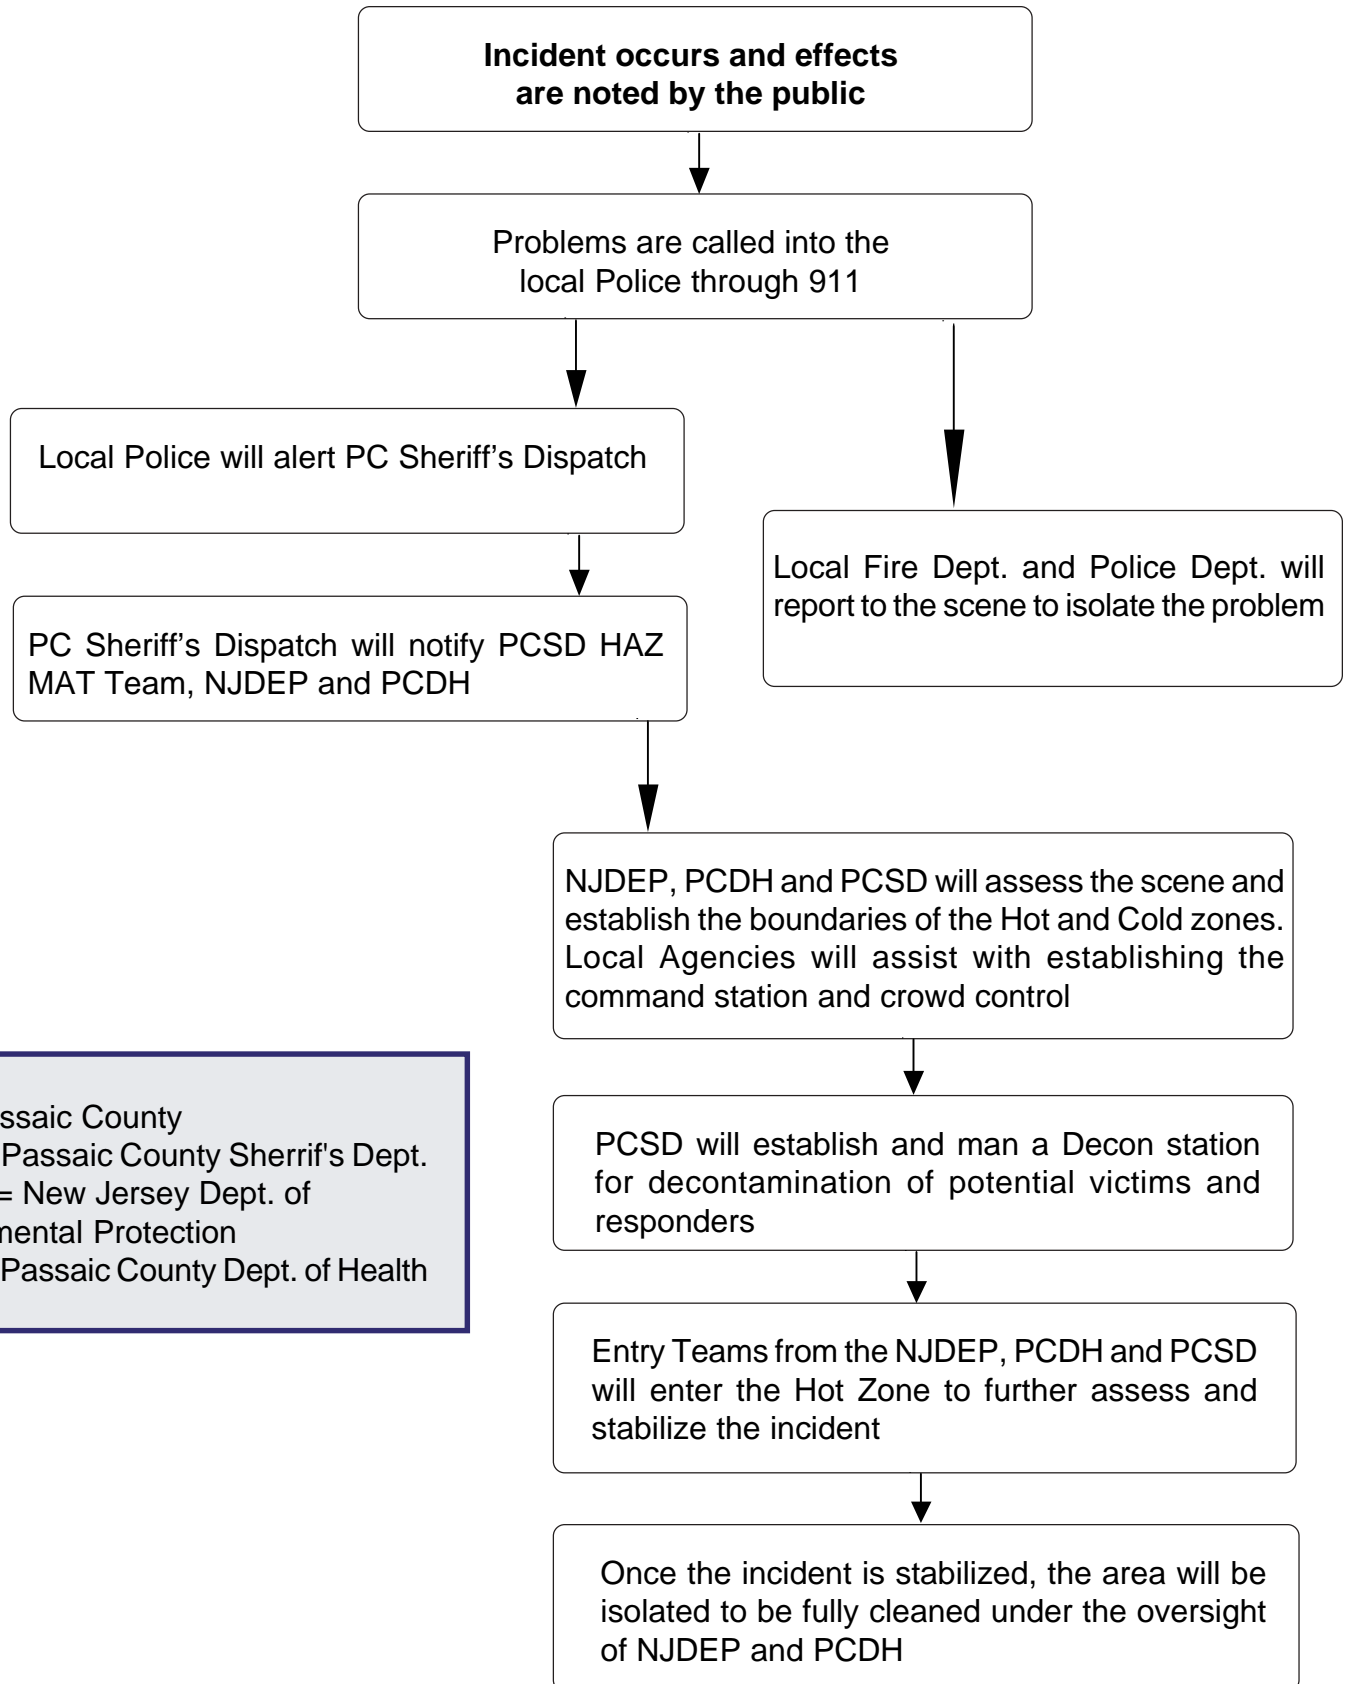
**Incident occurs and effects are noted by the public**

Problems are called into the local Police through 911

Local Police will alert PC Sheriff's Dispatch

Local Fire Dept. and Police Dept. will report to the scene to isolate the problem

PC Sheriff's Dispatch will notify PCSD HAZ MAT Team, NJDEP and PCDH

NJDEP, PCDH and PCSD will assess the scene and establish the boundaries of the Hot and Cold zones. Local Agencies will assist with establishing the command station and crowd control

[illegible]ssaic County
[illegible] Passaic County Sherrif's Dept.
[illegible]= New Jersey Dept. of
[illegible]mental Protection
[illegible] Passaic County Dept. of Health

PCSD will establish and man a Decon station for decontamination of potential victims and responders

Entry Teams from the NJDEP, PCDH and PCSD will enter the Hot Zone to further assess and stabilize the incident

Once the incident is stabilized, the area will be isolated to be fully cleaned under the oversight of NJDEP and PCDH